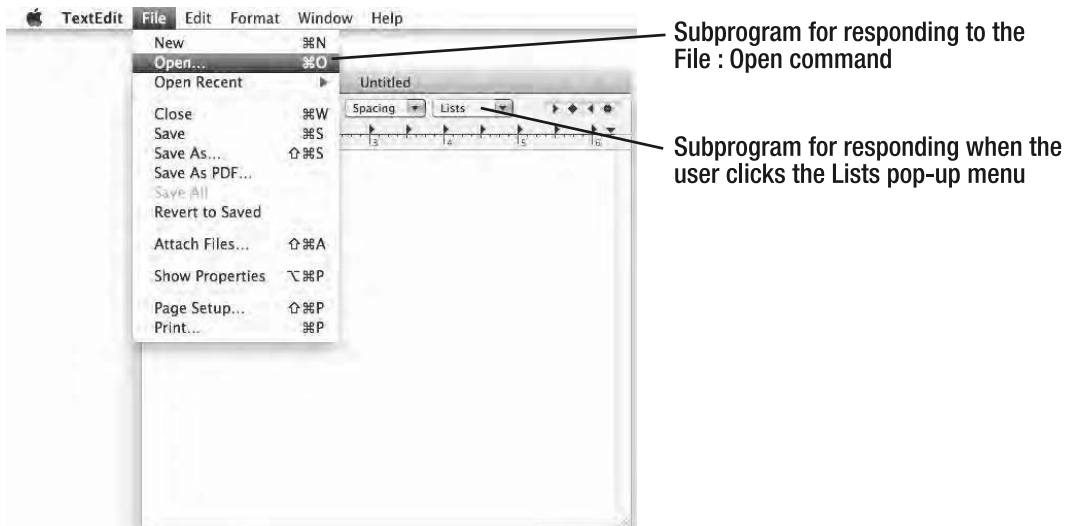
TextEdit File Edit Format Window Help

New ⌘N
Open... ⌘O
Open Recent ▶
Close ⌘W
Save ⌘S
Save As... ⇧⌘S
Save As PDF...
Save All
Revert to Saved
Attach Files... ⇧⌘A
Show Properties ⌥⌘P
Page Setup... ⇧⌘P
Print... ⌘P

Untitled
Spacing Lists
3 4 5 6

Subprogram for responding to the File : Open command

Subprogram for responding when the user clicks the Lists pop-up menu